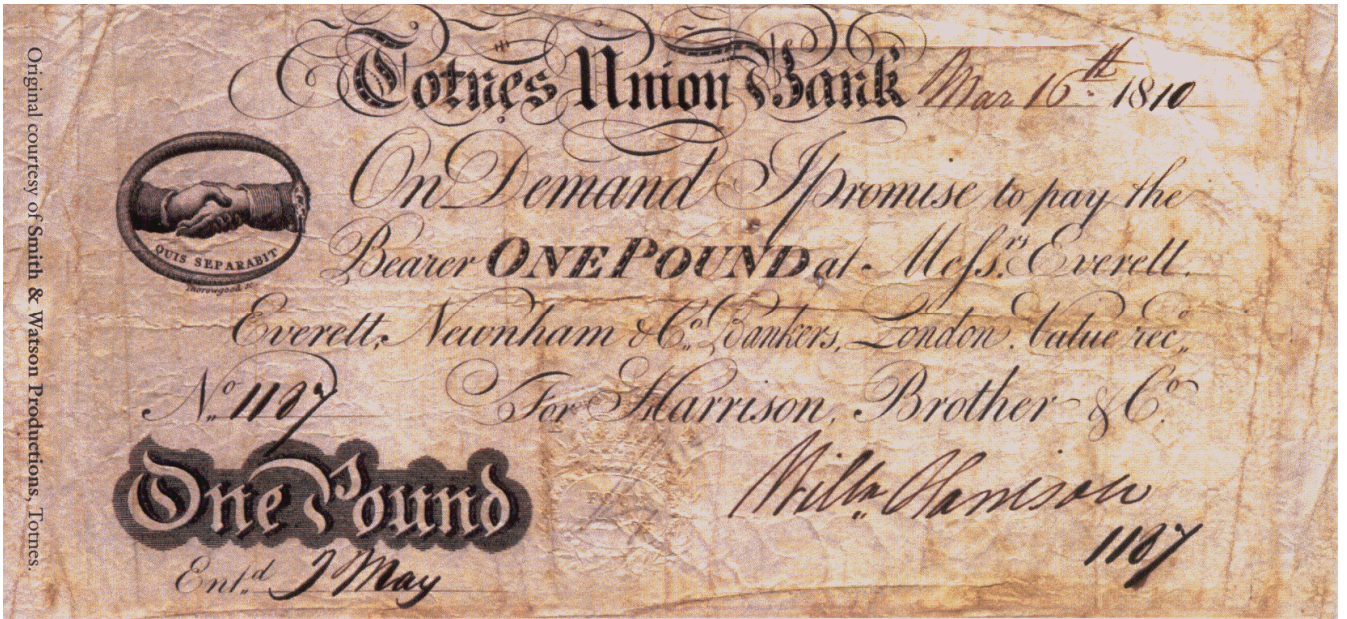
Original courtesy of Smith & Watson Productions, Totnes.

Totnes Union Bank Mar $16^{th}$ 1810

QUIS SEPARABIT

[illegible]

On Demand I promise to pay the Bearer ONE POUND at Mess.$^{rs}$ Everett, Everett, Newnham & C.$^{o}$ Bankers, London. Value rec.$^{d}$

N.$^{o}$ 1187

For Harrison, Brother & C.$^{o}$

Will.$^{m}$ Harrison

1187

One Pound

Ent.$^{d}$ J May